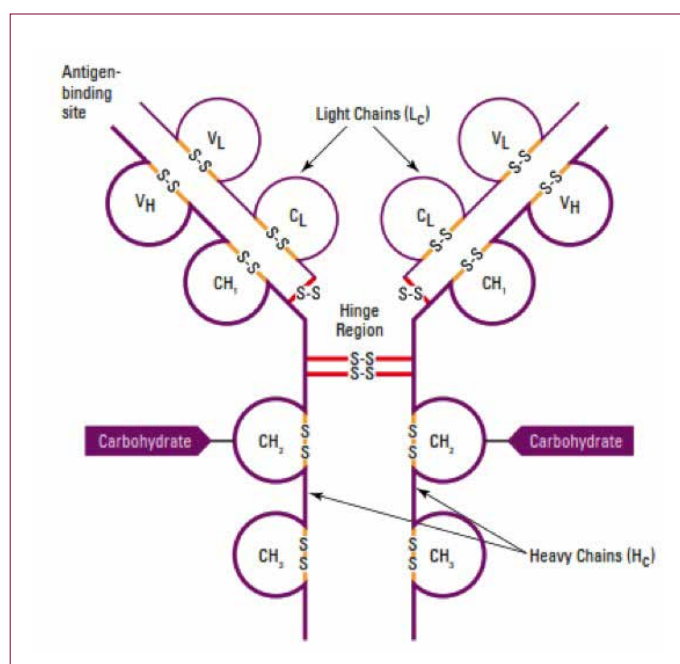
Antigen-binding site

Light Chains ($L_C$)

$V_L$
$V_L$
S-S
S-S
$V_H$
$V_H$
S-S
S-S
$C_L$
$C_L$
S-S
S-S
$CH_1$
$CH_1$
S-S
S-S
S-S
S-S

Hinge Region

S-S
S-S

Carbohydrate
$CH_2$
S S
S S
$CH_2$
Carbohydrate

$CH_3$
S S
S S
$CH_3$

Heavy Chains ($H_C$)